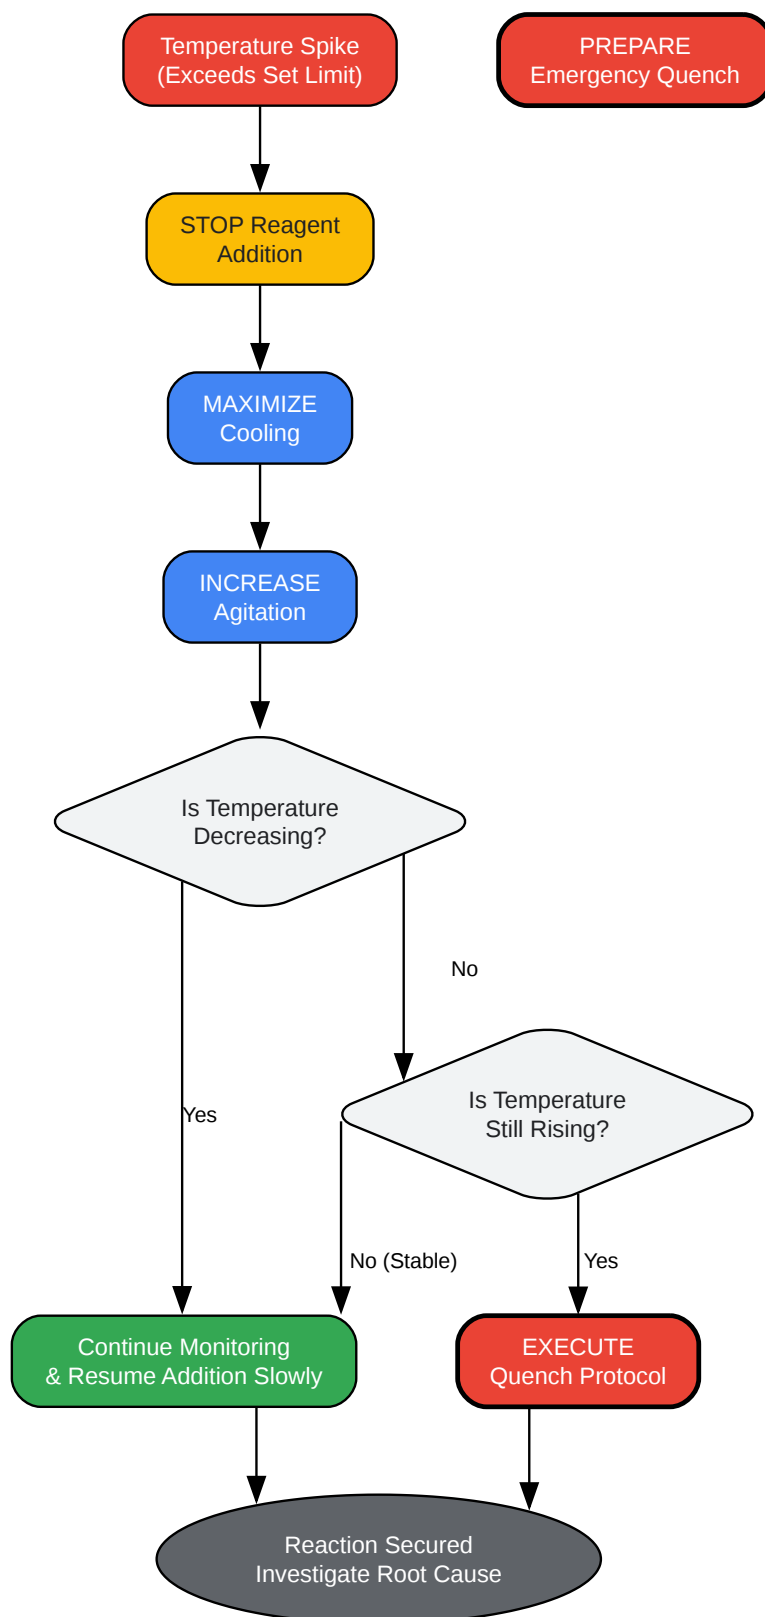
Temperature Spike
(Exceeds Set Limit)

PREPARE
Emergency Quench

STOP Reagent
Addition

MAXIMIZE
Cooling

INCREASE
Agitation

Is Temperature
Decreasing?

No

Yes

Is Temperature
Still Rising?

No (Stable)

Yes

Continue Monitoring
& Resume Addition Slowly

EXECUTE
Quench Protocol

Reaction Secured
Investigate Root Cause